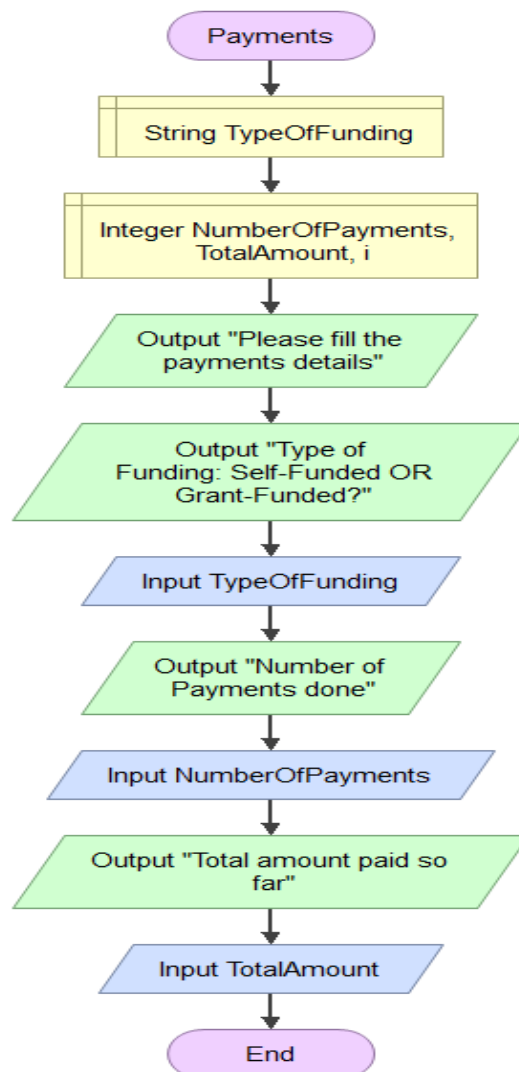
Payments

String TypeOfFunding

Integer NumberOfPayments, TotalAmount, i

Output "Please fill the payments details"

Output "Type of Funding: Self-Funded OR Grant-Funded?"

Input TypeOfFunding

Output "Number of Payments done"

Input NumberOfPayments

Output "Total amount paid so far"

Input TotalAmount

End